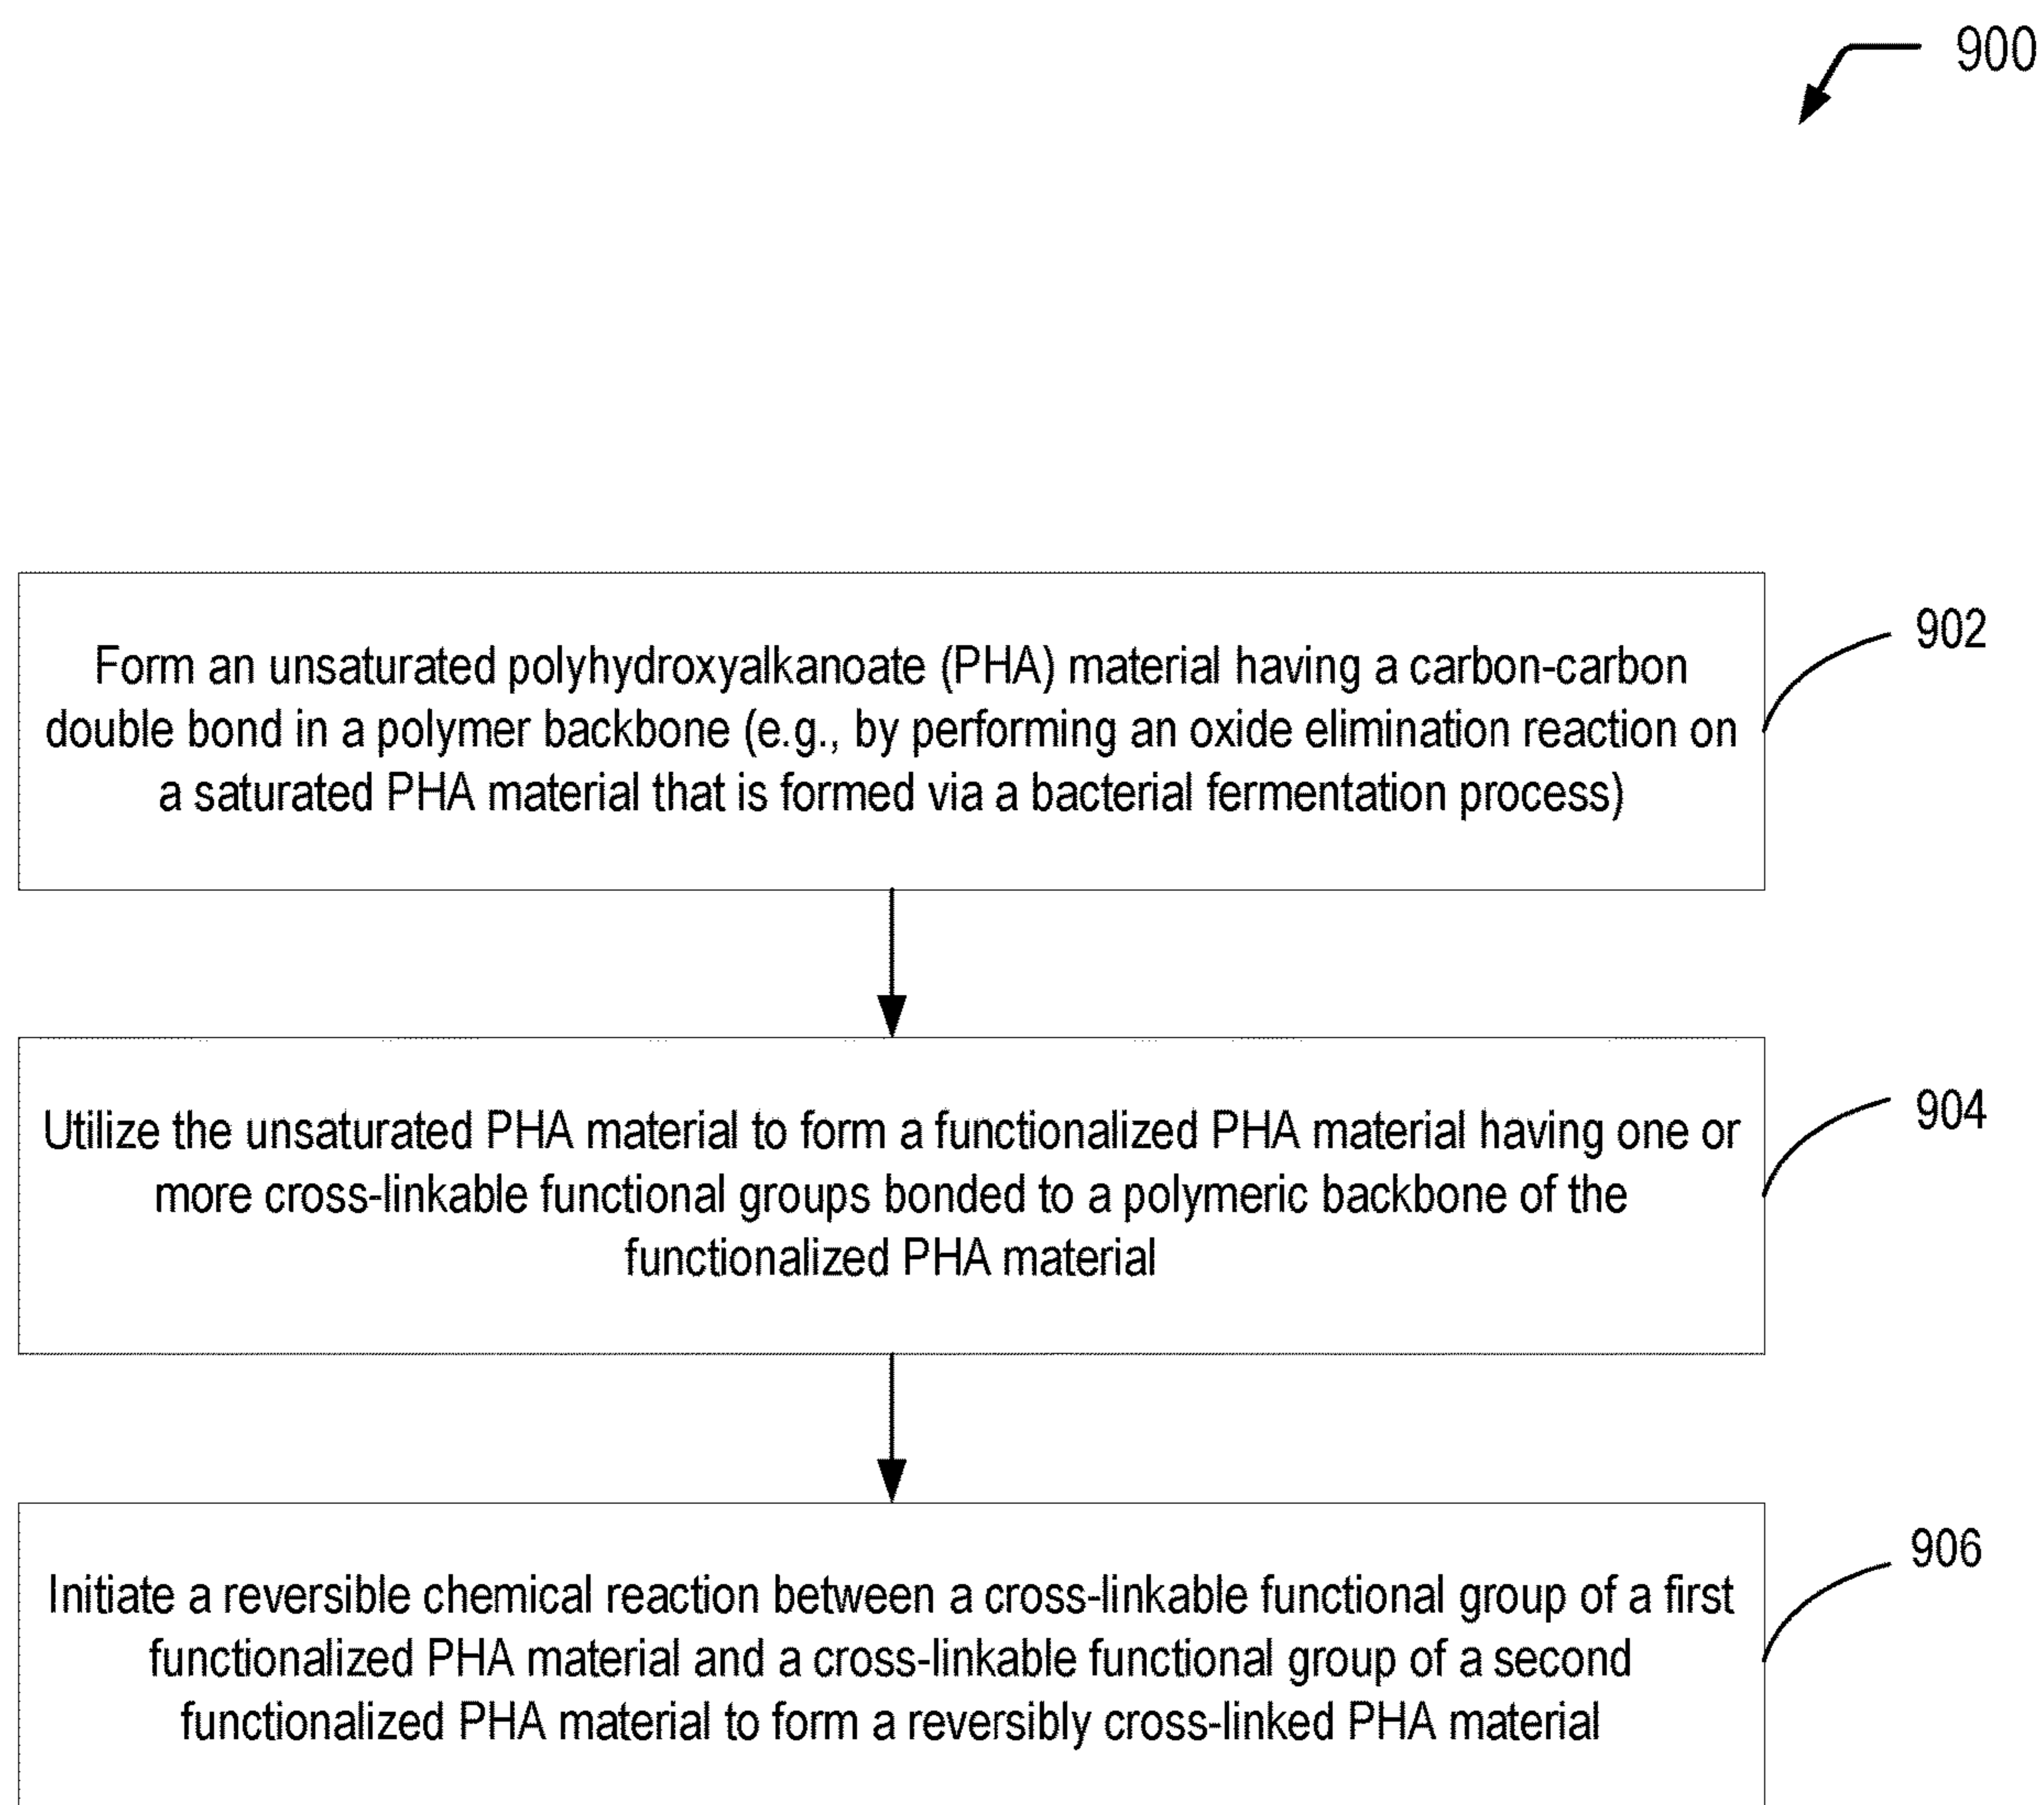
900

902

Form an unsaturated polyhydroxyalkanoate (PHA) material having a carbon-carbon double bond in a polymer backbone (e.g., by performing an oxide elimination reaction on a saturated PHA material that is formed via a bacterial fermentation process)

904

Utilize the unsaturated PHA material to form a functionalized PHA material having one or more cross-linkable functional groups bonded to a polymeric backbone of the functionalized PHA material

906

Initiate a reversible chemical reaction between a cross-linkable functional group of a first functionalized PHA material and a cross-linkable functional group of a second functionalized PHA material to form a reversibly cross-linked PHA material